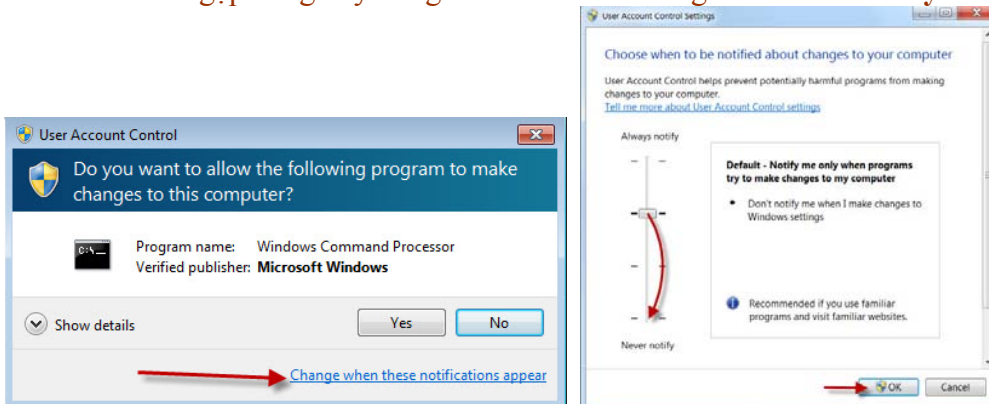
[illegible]

User Account Control

Do you want to allow the following program to make changes to this computer?

C:\_

Program name: Windows Command Processor
Verified publisher: **Microsoft Windows**

Show details

Yes

No

Change when these notifications appear

User Account Control Settings

Choose when to be notified about changes to your computer

User Account Control helps prevent potentially harmful programs from making changes to your computer.
Tell me more about User Account Control settings

Always notify

**Default - Notify me only when programs try to make changes to my computer**

• Don't notify me when I make changes to Windows settings

Recommended if you use familiar programs and visit familiar websites.

Never notify

OK

Cancel